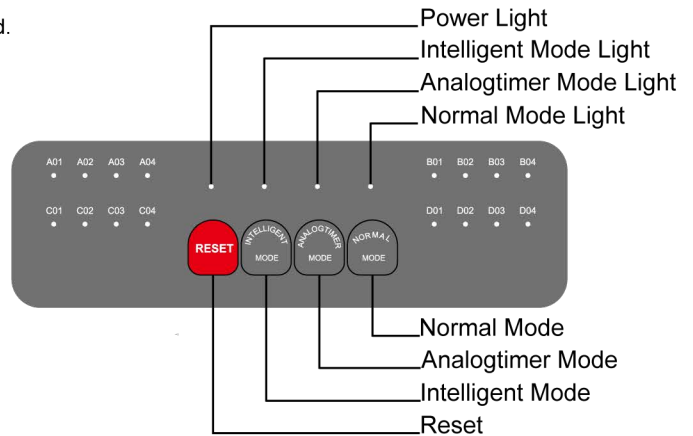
d.

Power Light
Intelligent Mode Light
Analogtimer Mode Light
Normal Mode Light

A01 A02 A03 A04
C01 C02 C03 C04

RESET

INTELLIGENT
MODE

ANALOGTIMER
MODE

NORMAL
MODE

B01 B02 B03 B04
D01 D02 D03 D04

Normal Mode
Analogtimer Mode
Intelligent Mode
Reset